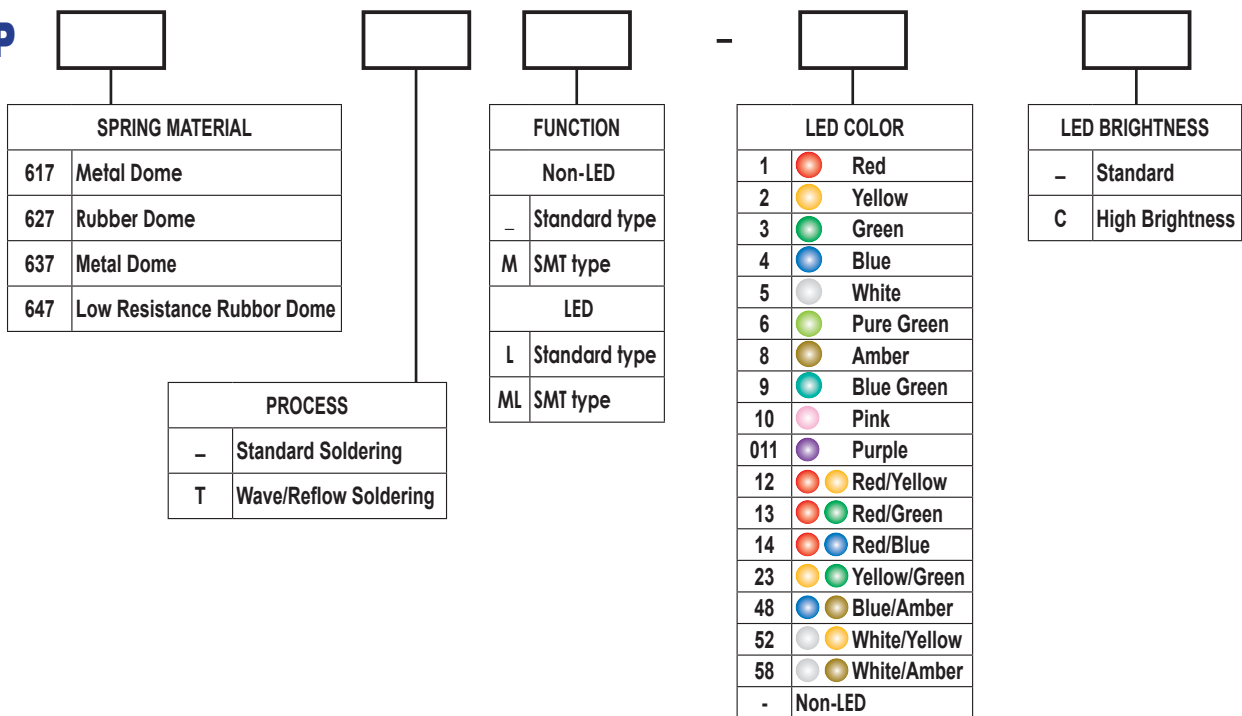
P

–

| SPRING MATERIAL | |
|---|---|
| 617 | Metal Dome |
| 627 | Rubber Dome |
| 637 | Metal Dome |
| 647 | Low Resistance Rubbor Dome |

| PROCESS | |
|---|---|
| – | Standard Soldering |
| T | Wave/Reflow Soldering |

| FUNCTION | |
|---|---|
| Non-LED | |
| _ | Standard type |
| M | SMT type |
| LED | |
| L | Standard type |
| ML | SMT type |

| LED COLOR | |
|---|---|
| 1 | Red |
| 2 | Yellow |
| 3 | Green |
| 4 | Blue |
| 5 | White |
| 6 | Pure Green |
| 8 | Amber |
| 9 | Blue Green |
| 10 | Pink |
| 011 | Purple |
| 12 | Red/Yellow |
| 13 | Red/Green |
| 14 | Red/Blue |
| 23 | Yellow/Green |
| 48 | Blue/Amber |
| 52 | White/Yellow |
| 58 | White/Amber |
| - | Non-LED |

| LED BRIGHTNESS | |
|---|---|
| – | Standard |
| C | High Brightness |